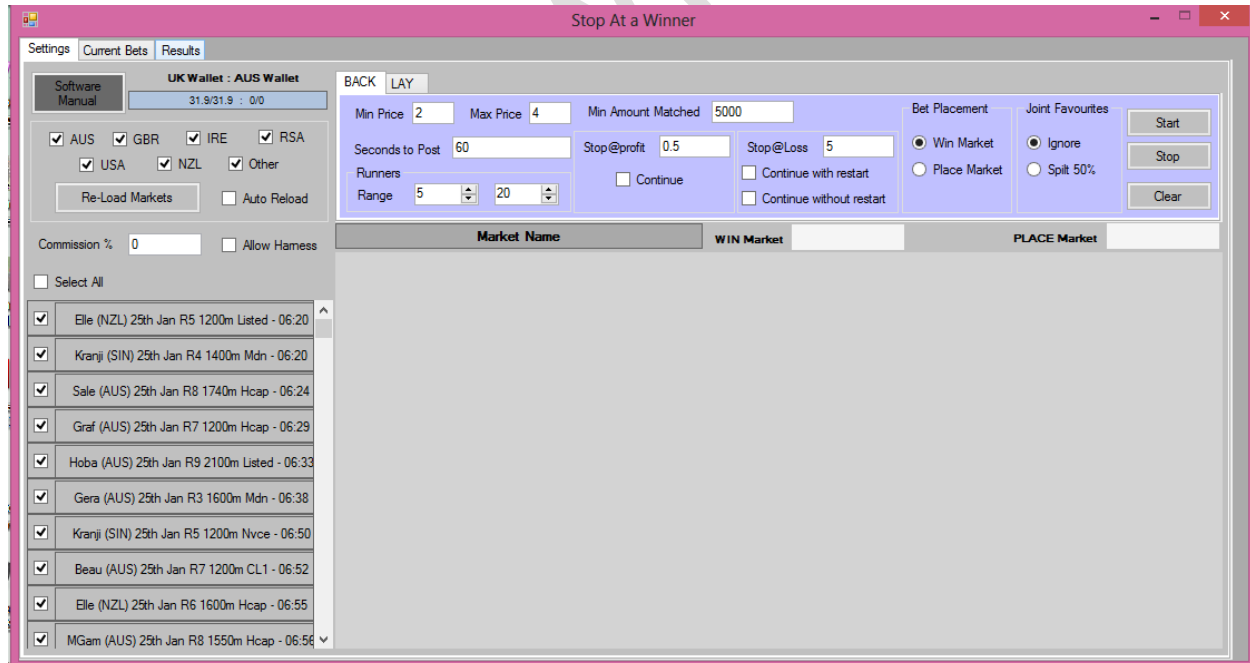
Stop At a Winner

Settings Current Bets Results

Software Manual

UK Wallet : AUS Wallet
31.9/31.9 : 0/0

AUS GBR IRE RSA
USA NZL Other

Re-Load Markets
Auto Reload

Commission % 0
Allow Harness

Select All

Elle (NZL) 25th Jan R5 1200m Listed - 06:20
Kranji (SIN) 25th Jan R4 1400m Mdn - 06:20
Sale (AUS) 25th Jan R8 1740m Hcap - 06:24
Graf (AUS) 25th Jan R7 1200m Hcap - 06:29
Hoba (AUS) 25th Jan R9 2100m Listed - 06:33
Gera (AUS) 25th Jan R3 1600m Mdn - 06:38
Kranji (SIN) 25th Jan R5 1200m Nvce - 06:50
Beau (AUS) 25th Jan R7 1200m CL1 - 06:52
Elle (NZL) 25th Jan R6 1600m Hcap - 06:55
MGam (AUS) 25th Jan R8 1550m Hcap - 06:56

BACK LAY

Min Price 2
Max Price 4
Min Amount Matched 5000
Seconds to Post 60
Runners
Range 5 20
Stop@profit 0.5
Continue
Stop@Loss 5
Continue with restart
Continue without restart

Bet Placement
Win Market
Place Market

Joint Favourites
Ignore
Spilt 50%

Start
Stop
Clear

Market Name
WIN Market
PLACE Market